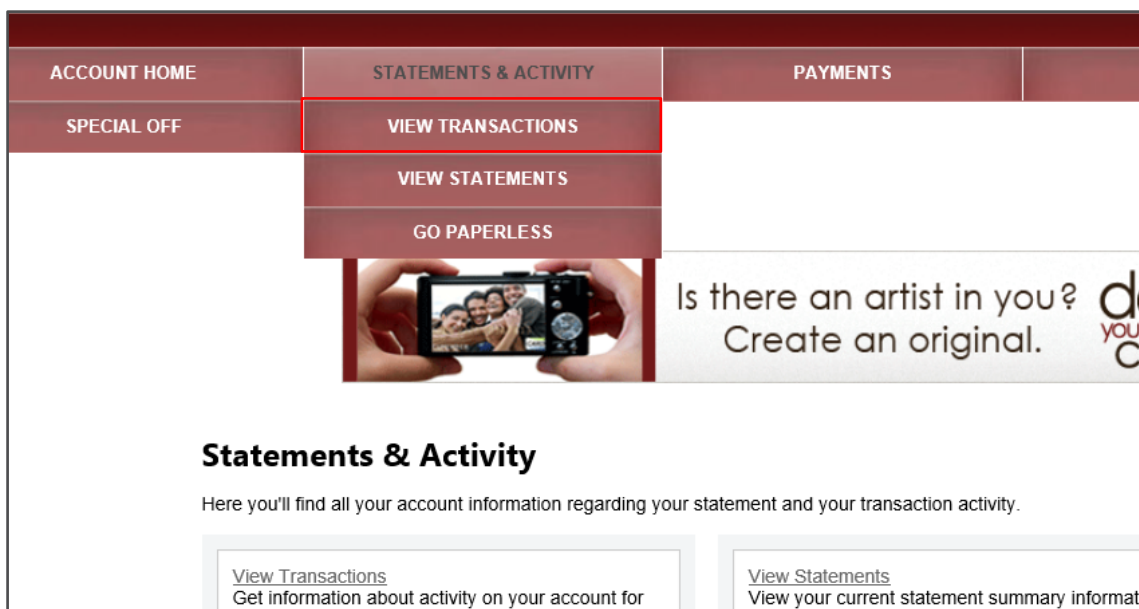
ACCOUNT HOME
STATEMENTS & ACTIVITY
PAYMENTS
SPECIAL OFF
VIEW TRANSACTIONS
VIEW STATEMENTS
GO PAPERLESS

Is there an artist in you? Create an original.

Statements & Activity

Here you'll find all your account information regarding your statement and your transaction activity.

View Transactions
Get information about activity on your account for

View Statements
View your current statement summary informat